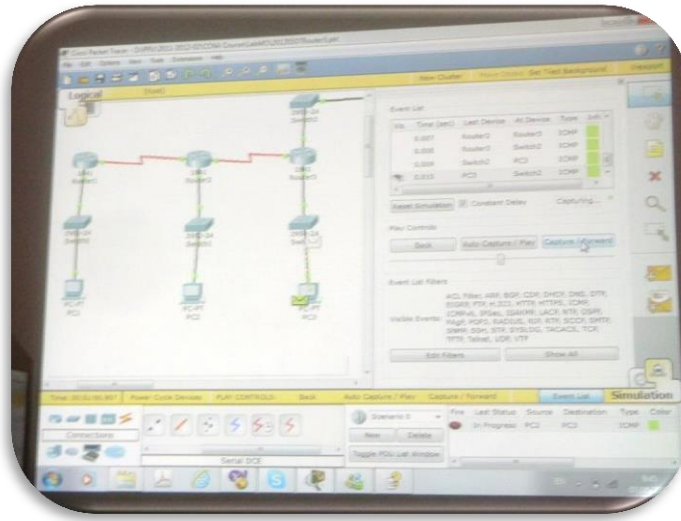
Cisco Packet Tracer - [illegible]

File Edit Options View Tools Extensions Help

Logical [Root]

New Cluster Move Object Set Tiled Background Viewport

Event List

| Vis. | Time (sec) | Last Device | At Device | Type | Info |
|---|---|---|---|---|---|
| | 0.007 | Router3 | Router3 | ICMP | |
| | 0.008 | Router3 | Switch2 | ICMP | |
| | 0.009 | Switch2 | PC3 | ICMP | |
| | 0.010 | PC3 | Switch2 | ICMP | |

Reset Simulation Constant Delay Capturing...

Play Controls

Back Auto Capture / Play Capture / Forward

Event List Filters

Visible Events: ACL Filter, ARP, BGP, CDP, DHCP, DNS, DTP, EIGRP, FTP, H.323, HTTP, HTTPS, ICMP, ICMPv6, IPSec, ISAKMP, LACP, NTP, OSPF, PAgP, POP3, RADIUS, RIP, RTP, SCCP, SMTP, SNMP, SSH, STP, SYSLOG, TACACS, TCP, TFTP, Telnet, UDP, VTP

Edit Filters Show All

Router1 Router2 Router3 Switch1 Switch3 Switch4 Switch2 PC1 PC2 PC3

Time: 00:01:00.807 Power Cycle Devices PLAY CONTROLS: Back Auto Capture / Play Capture / Forward Event List Simulation

Connections

Scenario 0

New Delete

Toggle PDU List Window

Fire Last Status Source Destination Type Color

In Progress PC1 PC3 ICMP

Serial DCE